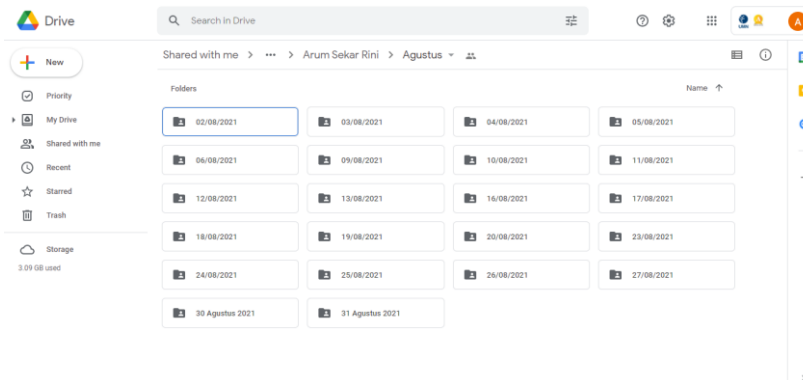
Drive

Search in Drive

A

New

Priority

My Drive

Shared with me

Recent

Starred

Trash

Storage

3.09 GB used

Shared with me > ••• > Arum Sekar Rini > Agustus

Folders

Name ↑

| | | | |
|---|---|---|---|
| 02/08/2021 | 03/08/2021 | 04/08/2021 | 05/08/2021 |
| 06/08/2021 | 09/08/2021 | 10/08/2021 | 11/08/2021 |
| 12/08/2021 | 13/08/2021 | 16/08/2021 | 17/08/2021 |
| 18/08/2021 | 19/08/2021 | 20/08/2021 | 23/08/2021 |
| 24/08/2021 | 25/08/2021 | 26/08/2021 | 27/08/2021 |
| 30 Agustus 2021 | 31 Agustus 2021 | | |